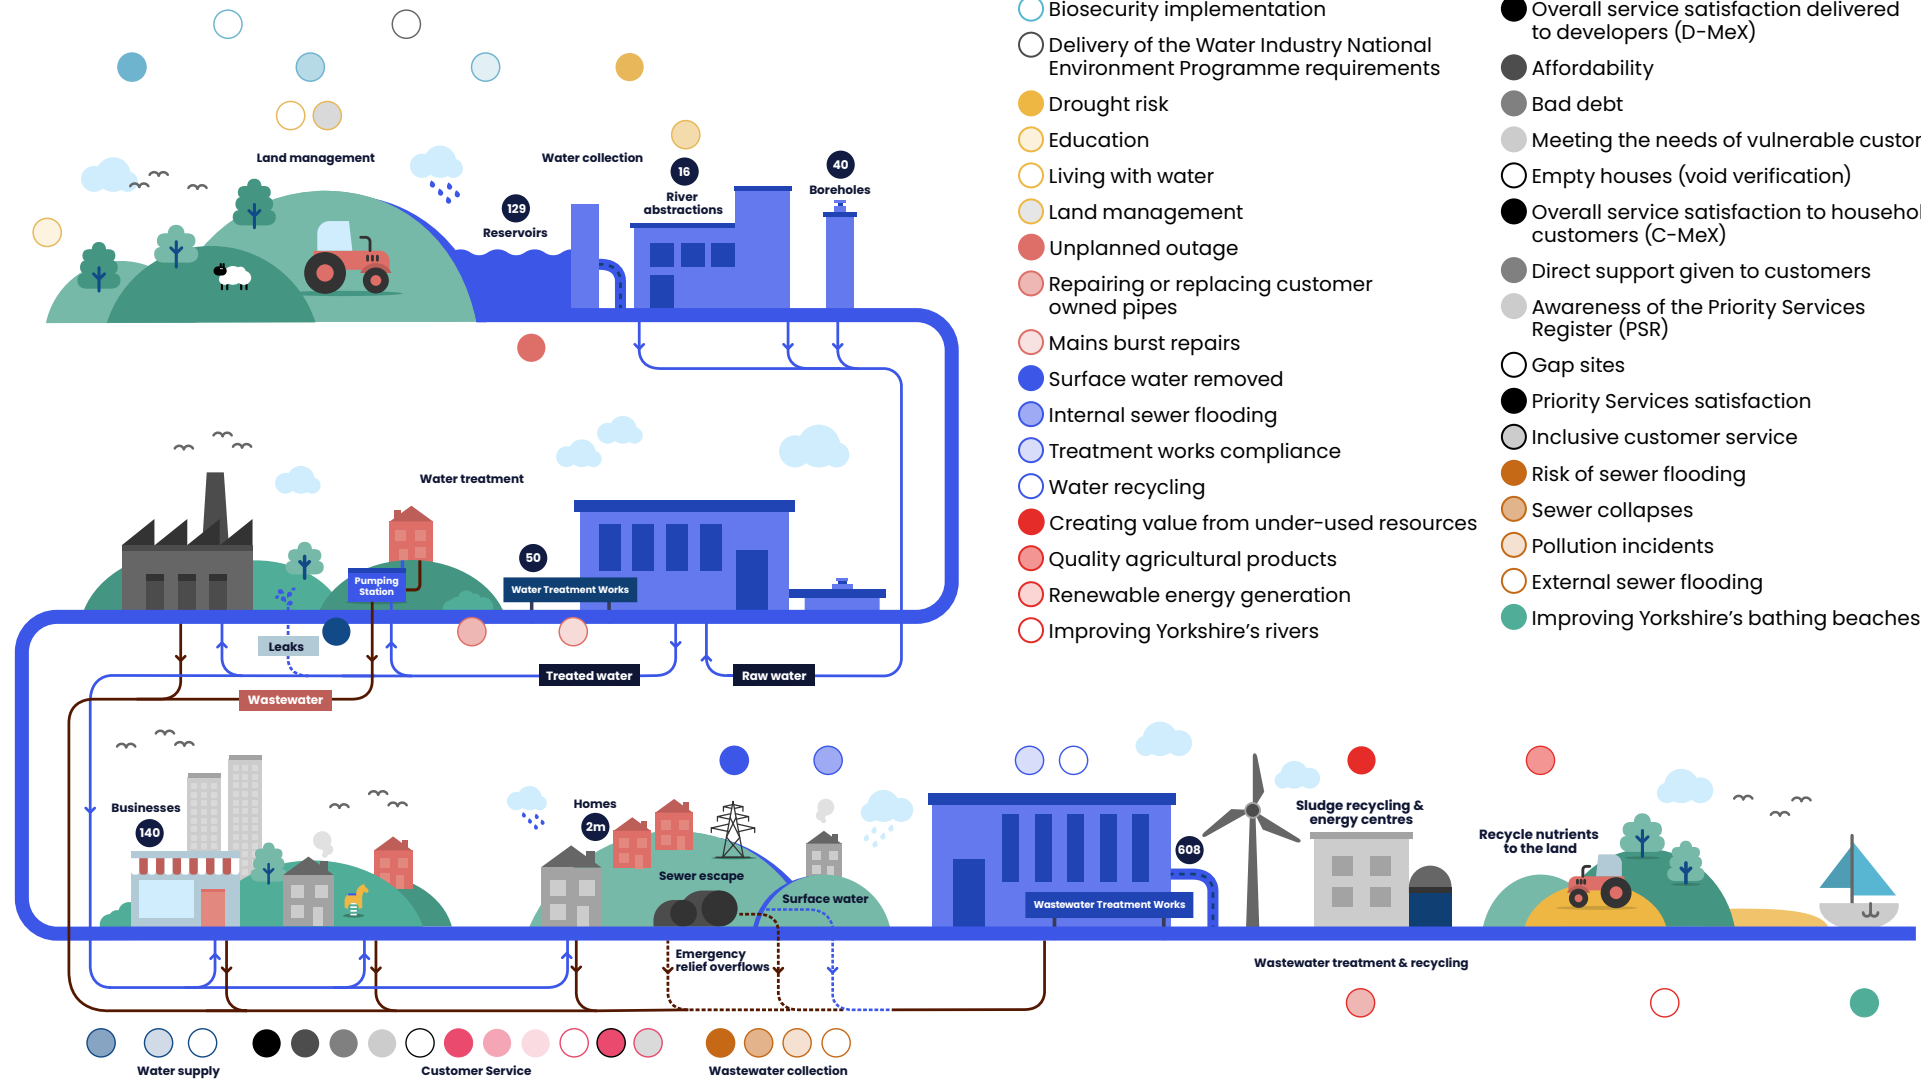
Land management

Water collection

129
Reservoirs

16
River abstractions

40
Boreholes

Water treatment

Pumping Station

50
Water Treatment Works

Leaks

Treated water

Raw water

Wastewater

Businesses
140

Homes
2m

Sewer escape

Surface water

Emergency relief overflows

608
Wastewater Treatment Works

Sludge recycling & energy centres

Recycle nutrients to the land

Wastewater treatment & recycling

Water supply

Customer Service

Wastewater collection

Biosecurity implementation
Delivery of the Water Industry National Environment Programme requirements
Drought risk
Education
Living with water
Land management
Unplanned outage
Repairing or replacing customer owned pipes
Mains burst repairs
Surface water removed
Internal sewer flooding
Treatment works compliance
Water recycling
Creating value from under-used resources
Quality agricultural products
Renewable energy generation
Improving Yorkshire's rivers

Overall service satisfaction delivered to developers (D-MeX)
Affordability
Bad debt
Meeting the needs of vulnerable custor
Empty houses (void verification)
Overall service satisfaction to househol customers (C-MeX)
Direct support given to customers
Awareness of the Priority Services Register (PSR)
Gap sites
Priority Services satisfaction
Inclusive customer service
Risk of sewer flooding
Sewer collapses
Pollution incidents
External sewer flooding
Improving Yorkshire's bathing beaches